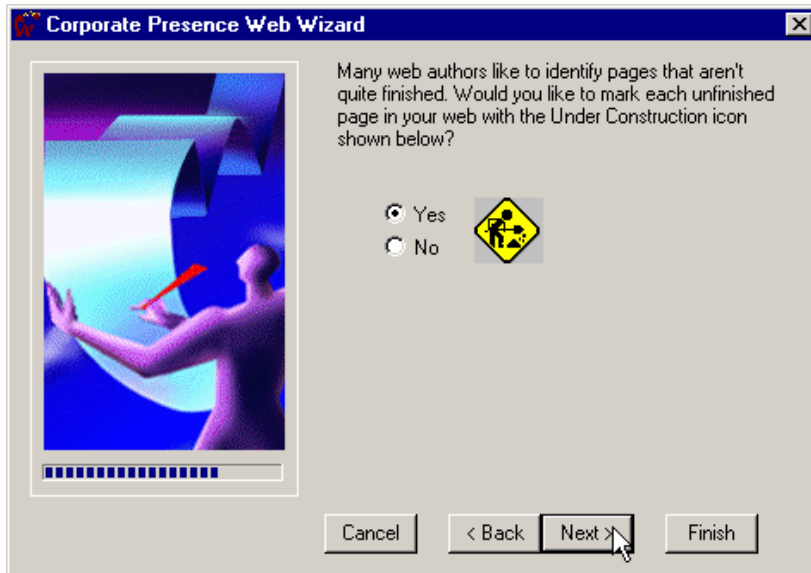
Corporate Presence Web Wizard

Many web authors like to identify pages that aren't quite finished. Would you like to mark each unfinished page in your web with the Under Construction icon shown below?

Yes
No

Cancel
< Back
Next >
Finish